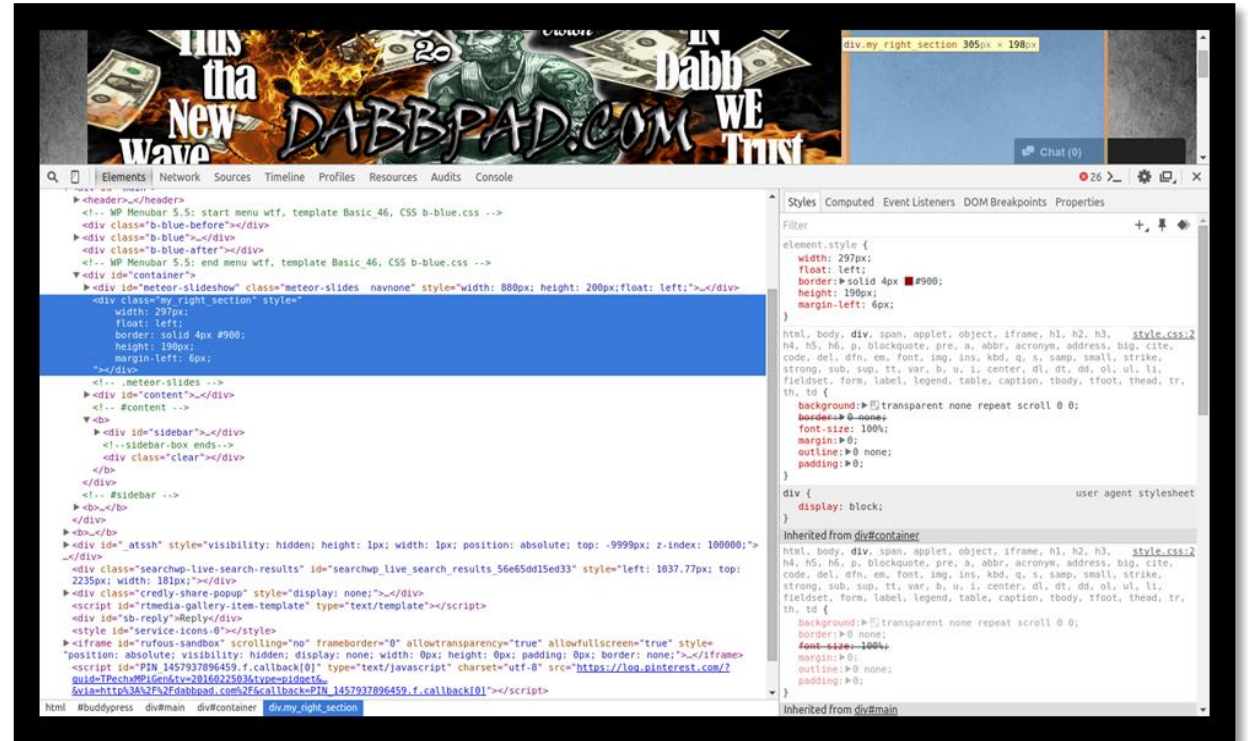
This tha New Wave
DABBPAD.COM
IN Dabb WE Trust
div.my_right_section 305px × 198px
Chat (0)

Elements Network Sources Timeline Profiles Resources Audits Console
26

▶<header>…</header>
<!-- WP Menubar 5.5: start menu wtf, template Basic_46, CSS b-blue.css -->
<div class="b-blue-before"></div>
▶<div class="b-blue">…</div>
<div class="b-blue-after"></div>
<!-- WP Menubar 5.5: end menu wtf, template Basic_46, CSS b-blue.css -->
▼<div id="container">
▶<div id="meteor-slideshow" class="meteor-slides navnone" style="width: 880px; height: 200px;float: left;">…</div>
<div class="my_right_section" style="
width: 297px;
float: left;
border: solid 4px #900;
height: 190px;
margin-left: 6px;
"></div>
<!-- .meteor-slides -->
▶<div id="content">…</div>
<!-- #content -->
▼<b>
▶<div id="sidebar">…</div>
<!--sidebar-box ends-->
<div class="clear"></div>
</b>
</div>
<!-- #sidebar -->
▶<b>…</b>
</div>
▶<b>…</b>
▶<div id="_atssh" style="visibility: hidden; height: 1px; width: 1px; position: absolute; top: -9999px; z-index: 100000;">…</div>
<div class="searchwp-live-search-results" id="searchwp_live_search_results_56e65dd15ed33" style="left: 1037.77px; top: 2235px; width: 181px;"></div>
▶<div class="credly-share-popup" style="display: none;">…</div>
<script id="rtmedia-gallery-item-template" type="text/template"></script>
<div id="sb-reply">Reply</div>
<style id="service-icons-0"></style>
▶<iframe id="rufous-sandbox" scrolling="no" frameborder="0" allowtransparency="true" allowfullscreen="true" style="position: absolute; visibility: hidden; display: none; width: 0px; height: 0px; padding: 0px; border: none;">…</iframe>
<script id="PIN_1457937896459.f.callback[0]" type="text/javascript" charset="utf-8" src="https://log.pinterest.com/?guid=TPechxMPiGen&tv=2016022503&type=pidget&…&via=http%3A%2F%2Fdabbpad.com%2F&callback=PIN_1457937896459.f.callback[0]"></script>

html #buddypress div#main div#container div.my_right_section

Styles Computed Event Listeners DOM Breakpoints Properties
Filter
element.style {
width: 297px;
float: left;
border: ▶solid 4px #900;
height: 190px;
margin-left: 6px;
}
html, body, div, span, applet, object, iframe, h1, h2, h3, h4, h5, h6, p, blockquote, pre, a, abbr, acronym, address, big, cite, code, del, dfn, em, font, img, ins, kbd, q, s, samp, small, strike, strong, sub, sup, tt, var, b, u, i, center, dl, dt, dd, ol, ul, li, fieldset, form, label, legend, table, caption, tbody, tfoot, thead, tr, th, td { style.css:2
background: ▶transparent none repeat scroll 0 0;
border: ▶0 none;
font-size: 100%;
margin: ▶0;
outline: ▶0 none;
padding: ▶0;
}
div { user agent stylesheet
display: block;
}
Inherited from div#container
html, body, div, span, applet, object, iframe, h1, h2, h3, h4, h5, h6, p, blockquote, pre, a, abbr, acronym, address, big, cite, code, del, dfn, em, font, img, ins, kbd, q, s, samp, small, strike, strong, sub, sup, tt, var, b, u, i, center, dl, dt, dd, ol, ul, li, fieldset, form, label, legend, table, caption, tbody, tfoot, thead, tr, th, td { style.css:2
background: ▶transparent none repeat scroll 0 0;
border: ▶0 none;
font-size: 100%;
margin: ▶0;
outline: ▶0 none;
padding: ▶0;
}
Inherited from div#main